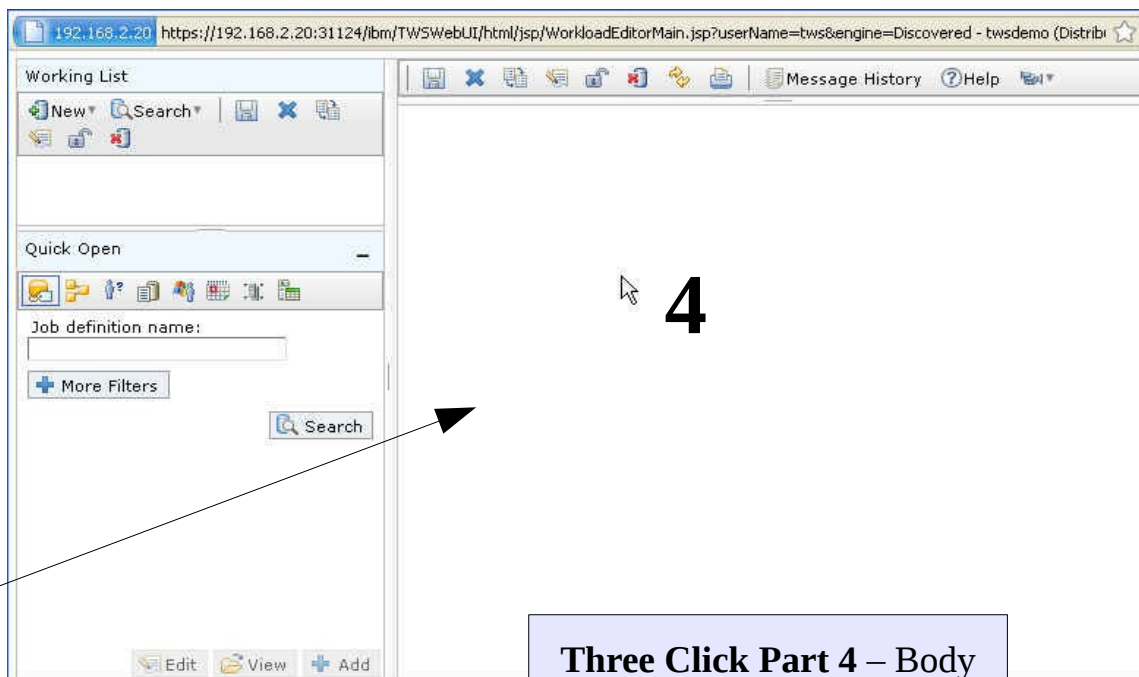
192.168.2.20 https://192.168.2.20:31124/ibm/TWSWebUI/html/jsp/WorkloadEditorMain.jsp?userName=tws&engine=Discovered - twsdemo (Distrib

Working List

New Search

Quick Open

Job definition name:

More Filters

Search

Edit View Add

Message History Help

4

**Three Click Part 4** – Body